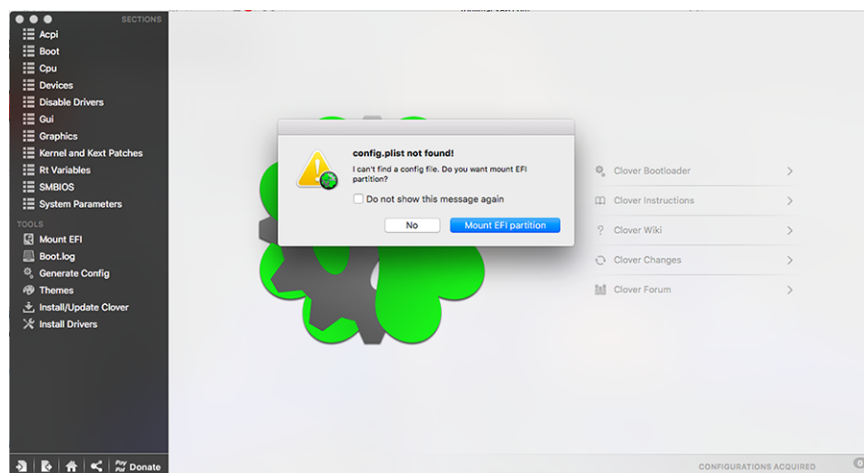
SECTIONS
Acpi
Boot
Cpu
Devices
Disable Drivers
Gui
Graphics
Kernel and Kext Patches
Rt Variables
SMBIOS
System Parameters
TOOLS
Mount EFI
Boot.log
Generate Config
Themes
Install/Update Clover
Install Drivers

Donate

config.plist not found!
I can't find a config file. Do you want mount EFI partition?
Do not show this message again
No
Mount EFI partition

Clover Bootloader
Clover Instructions
Clover Wiki
Clover Changes
Clover Forum

CONFIGURATIONS ACQUIRED